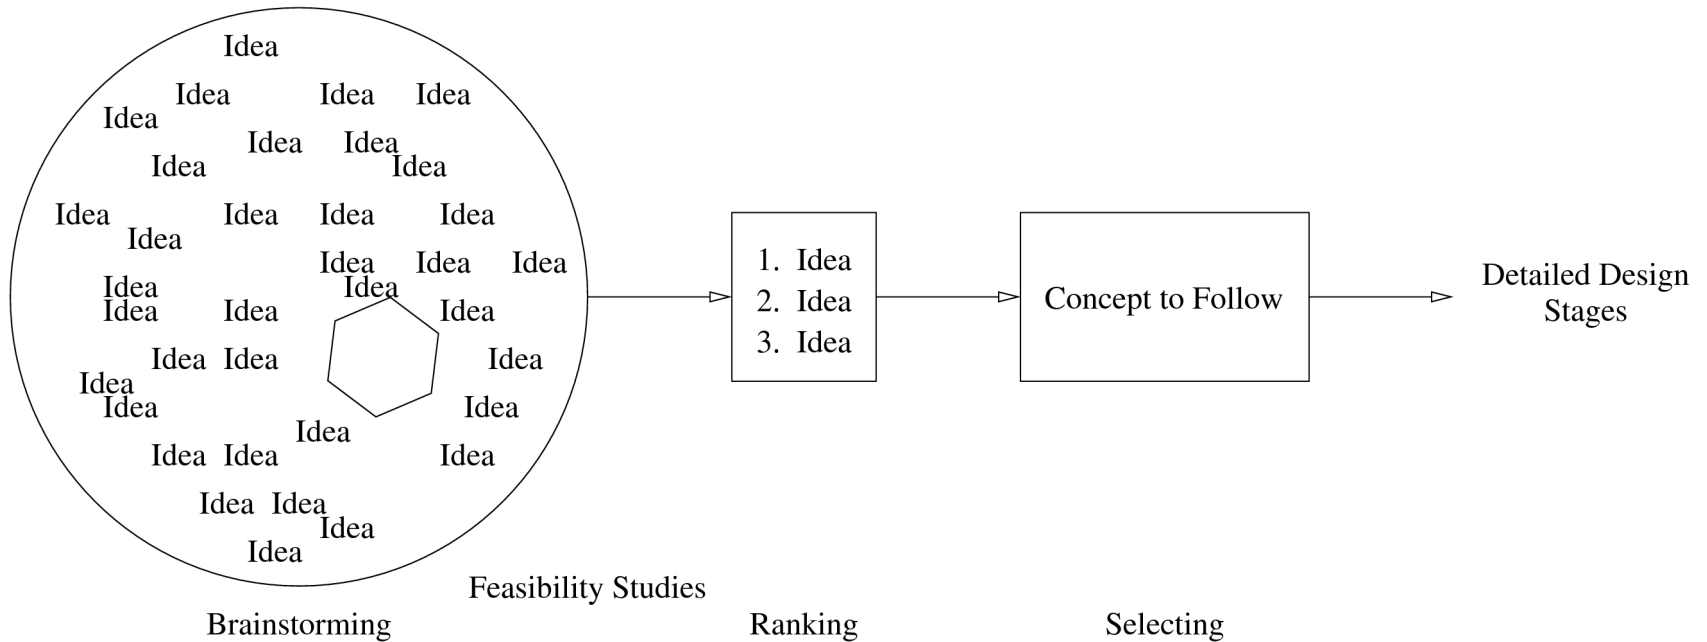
Idea
Idea Idea Idea
Idea
Idea Idea
Idea Idea
Idea Idea Idea Idea
Idea
Idea Idea Idea
Idea
Idea
Idea Idea Idea
Idea Idea Idea
Idea
Idea Idea
Idea
Idea Idea Idea
Idea Idea
Idea
Idea

1. Idea
2. Idea
3. Idea

Concept to Follow

Detailed Design Stages

Feasibility Studies

Brainstorming

Ranking

Selecting